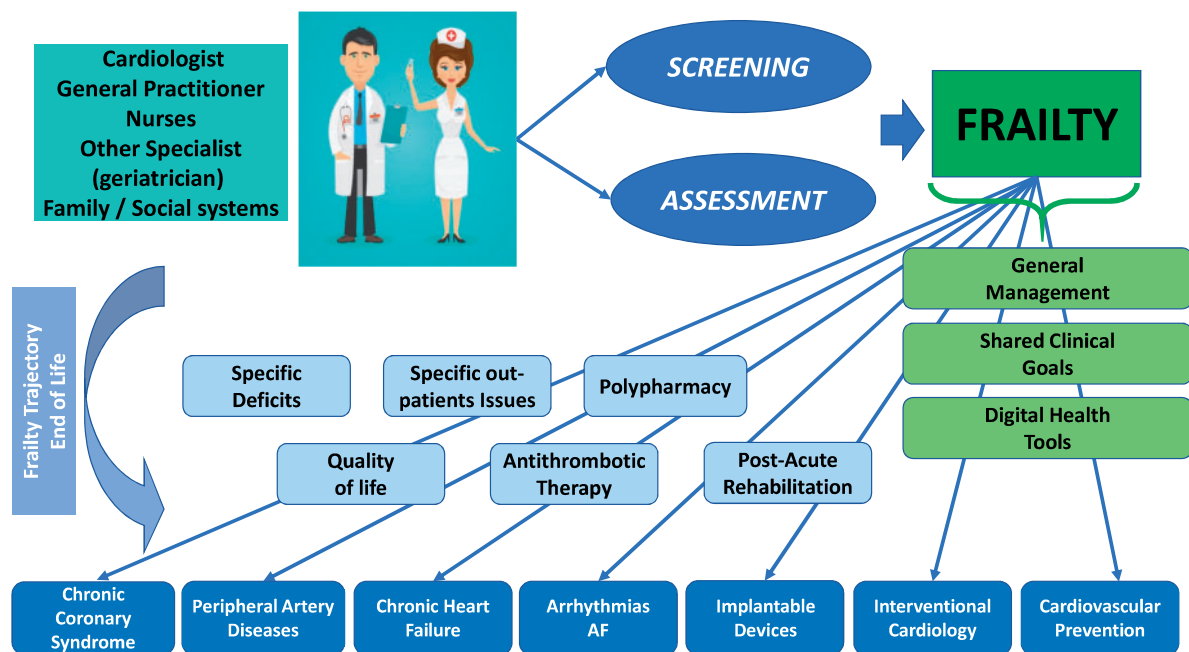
Cardiologist
General Practitioner
Nurses
Other Specialist (geriatrician)
Family / Social systems

SCREENING

ASSESSMENT

FRAILTY

General Management

Shared Clinical Goals

Digital Health Tools

Frailty Trajectory
End of Life

Specific Deficits

Specific out-patients Issues

Polypharmacy

Quality of life

Antithrombotic Therapy

Post-Acute Rehabilitation

Chronic Coronary Syndrome

Peripheral Artery Diseases

Chronic Heart Failure

Arrhythmias AF

Implantable Devices

Interventional Cardiology

Cardiovascular Prevention